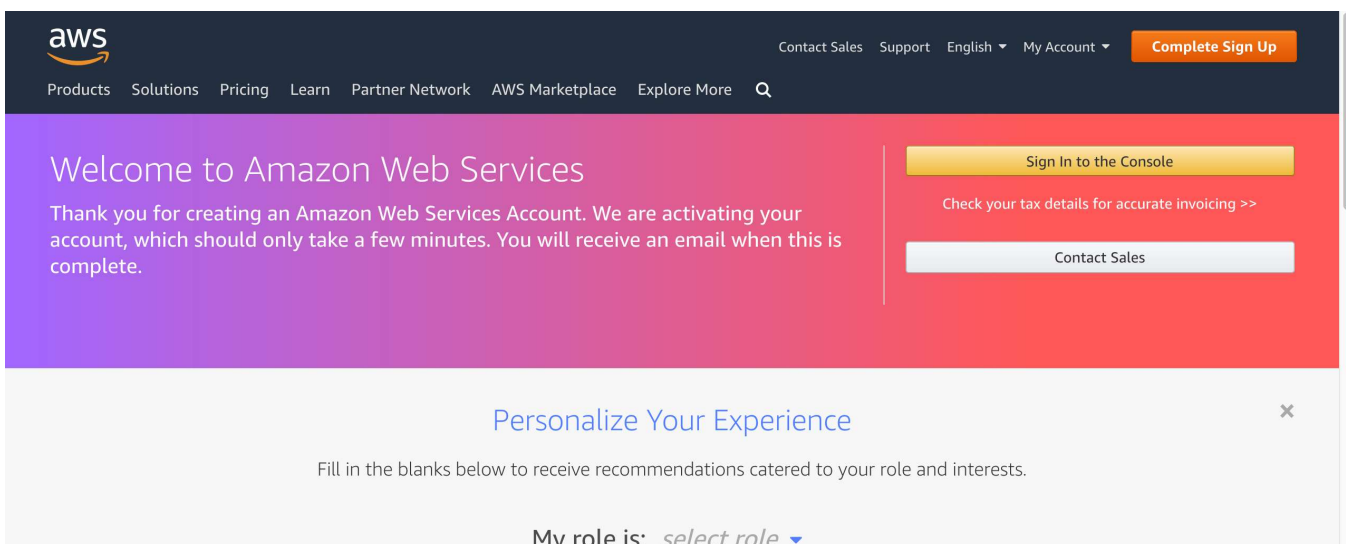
aws

Contact Sales Support English My Account Complete Sign Up

Products Solutions Pricing Learn Partner Network AWS Marketplace Explore More

Welcome to Amazon Web Services

Thank you for creating an Amazon Web Services Account. We are activating your account, which should only take a few minutes. You will receive an email when this is complete.

Sign In to the Console

Check your tax details for accurate invoicing >>

Contact Sales

Personalize Your Experience

×

Fill in the blanks below to receive recommendations catered to your role and interests.

My role is: select role